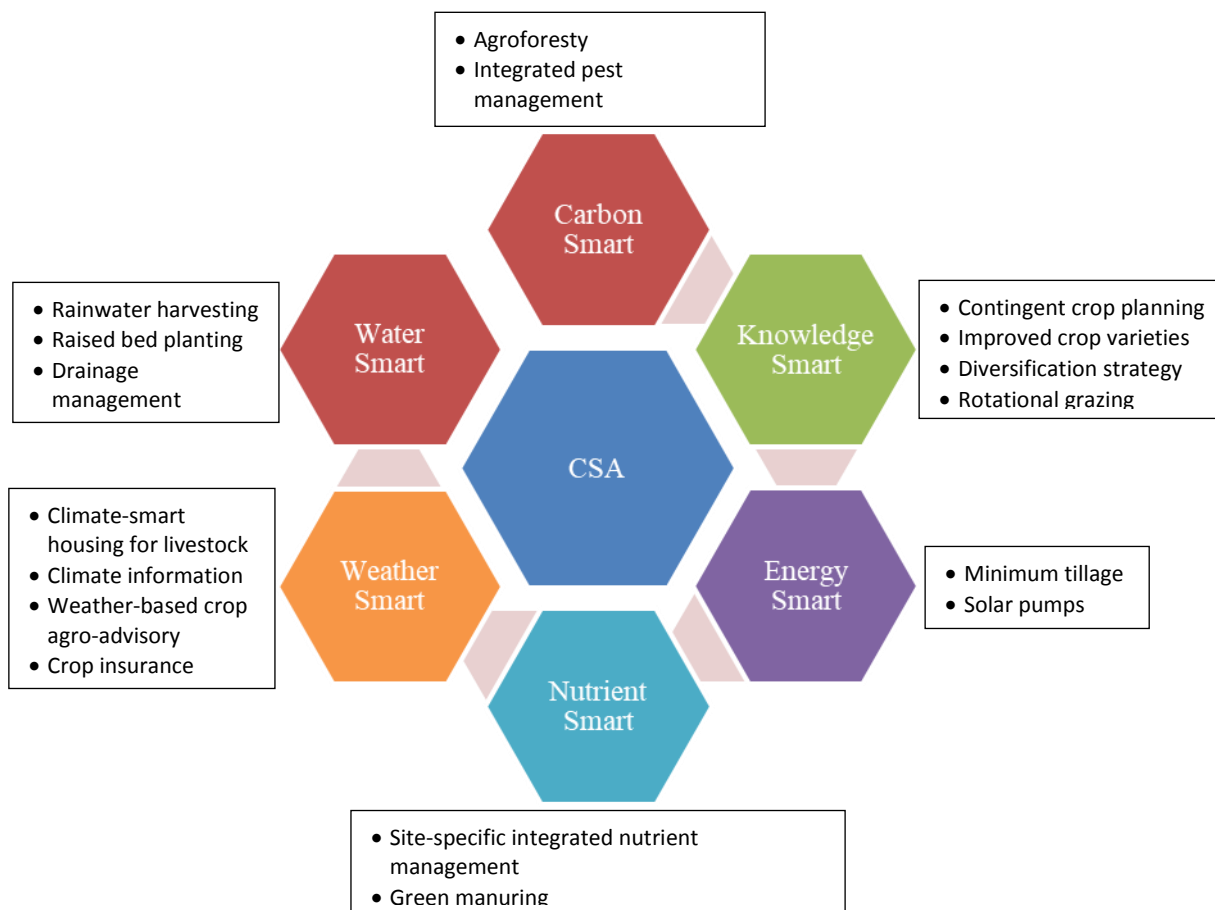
• Agroforesty
• Integrated pest management

Carbon Smart

• Rainwater harvesting
• Raised bed planting
• Drainage management

Water Smart

Knowledge Smart

• Contingent crop planning
• Improved crop varieties
• Diversification strategy
• Rotational grazing

CSA

• Climate-smart housing for livestock
• Climate information
• Weather-based crop agro-advisory
• Crop insurance

Weather Smart

Energy Smart

• Minimum tillage
• Solar pumps

Nutrient Smart

• Site-specific integrated nutrient management
• Green manuring